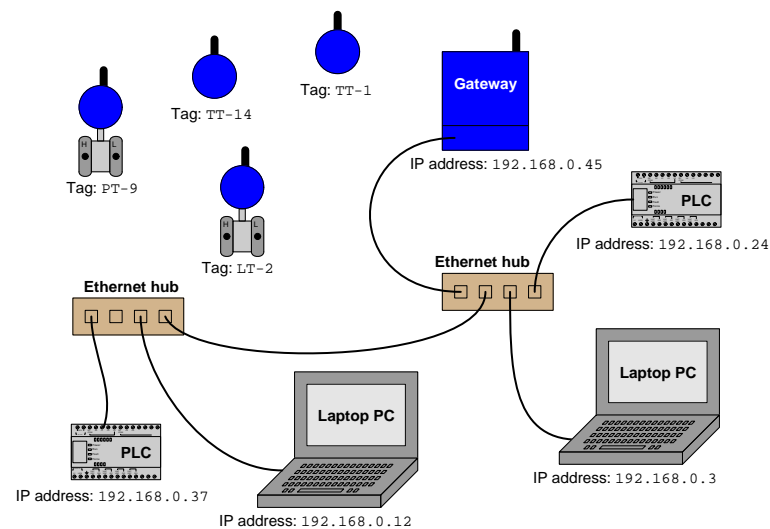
Tag: TT-1

Tag: TT-14

H L

Tag: PT-9

H L

Tag: LT-2

Gateway

IP address: 192.168.0.45

PLC

IP address: 192.168.0.24

Ethernet hub

Ethernet hub

Laptop PC

Laptop PC

PLC

IP address: 192.168.0.37

IP address: 192.168.0.3

IP address: 192.168.0.12